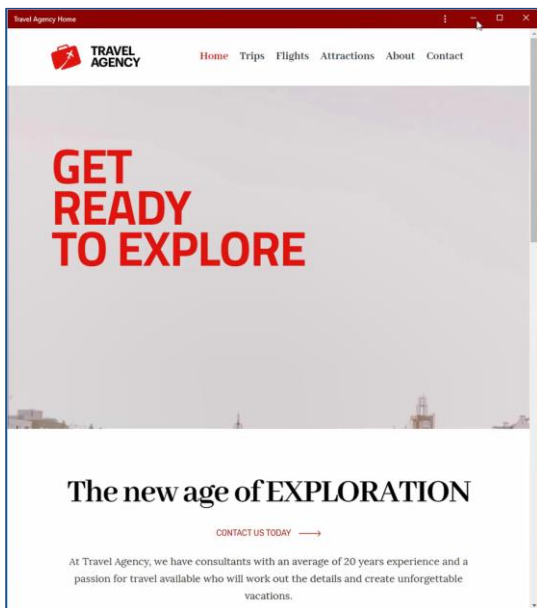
Travel Agency Home

TRAVEL AGENCY

Home Trips Flights Attractions About Contact

GET
READY
TO EXPLORE

The new age of EXPLORATION

CONTACT US TODAY ⟶

At Travel Agency, we have consultants with an average of 20 years experience and a passion for travel available who will work out the details and create unforgettable vacations.